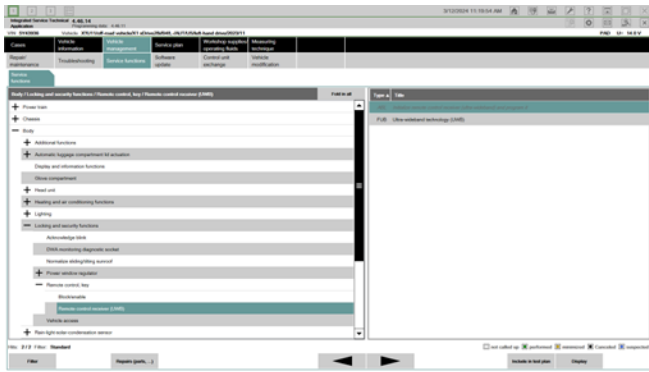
3/12/2024 11:18:54 AM

Integrated Service Technical 4.46.14
Application Programming data 4.46.11
VIN 5Y43656 Vehicle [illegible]

PAD U: 14.0 V

Cases | Vehicle information | Vehicle management | Service plan | Workshop supplies/ operating fluids | Measuring technique

Repair/ maintenance | Troubleshooting | Service functions | Software update | Control unit exchange | Vehicle modification

Service functions

Body / Locking and security functions / Remote control, key / Remote control receiver (UWB)

Fold in all

+ Power train
+ Chassis
− Body
+ Additional functions
+ Automatic luggage compartment lid actuation
Display and information functions
Glove compartment
+ Head unit
+ Heating and air conditioning functions
+ Lighting
− Locking and security functions
Acknowledge blink
DWA monitoring diagnostic socket
Normalize sliding/tilting sunroof
+ Power window regulator
− Remote control, key
Blockierwahle
Remote control receiver (UWB)
Vehicle access
+ Rain-light-solar-condensation sensor

Type | Title
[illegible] | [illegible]
FUB | Ultra-wideband technology (UWB)

Hits: 2 / 3 Filter: Standard

not called up | performed | minimized | Canceled | suspected

Filter | Repairs (parts, ...) | Include in test plan | Display